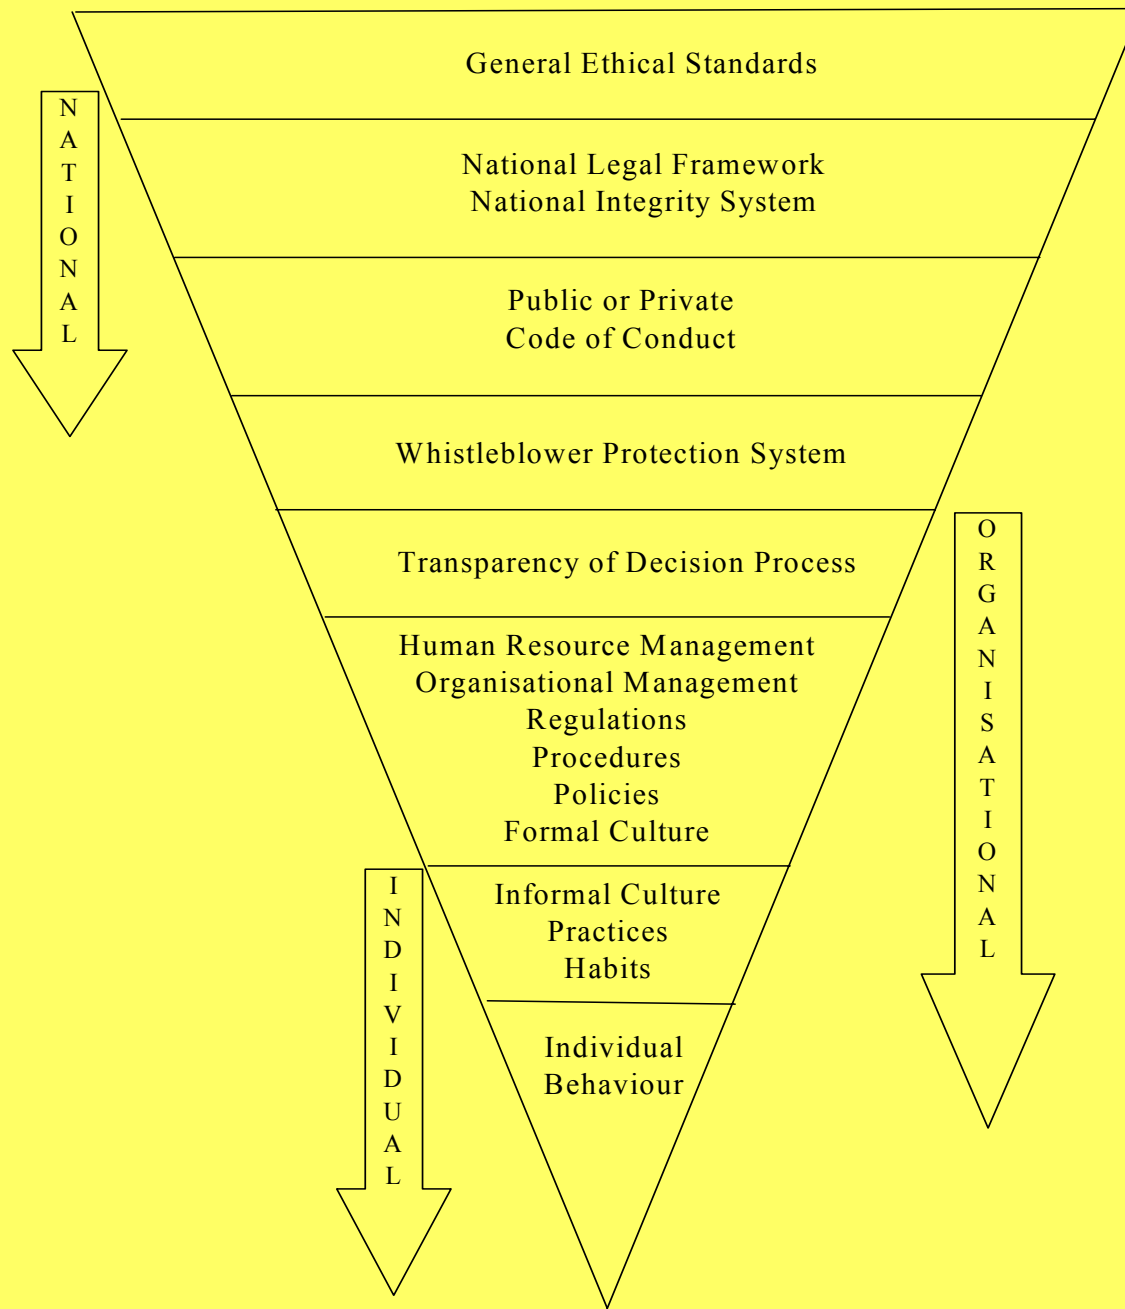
General Ethical Standards

National Legal Framework
National Integrity System

Public or Private
Code of Conduct

Whistleblower Protection System

Transparency of Decision Process

Human Resource Management
Organisational Management
Regulations
Procedures
Policies
Formal Culture

Informal Culture
Practices
Habits

Individual
Behaviour

NATIONAL

ORGANISATIONAL

INDIVIDUAL